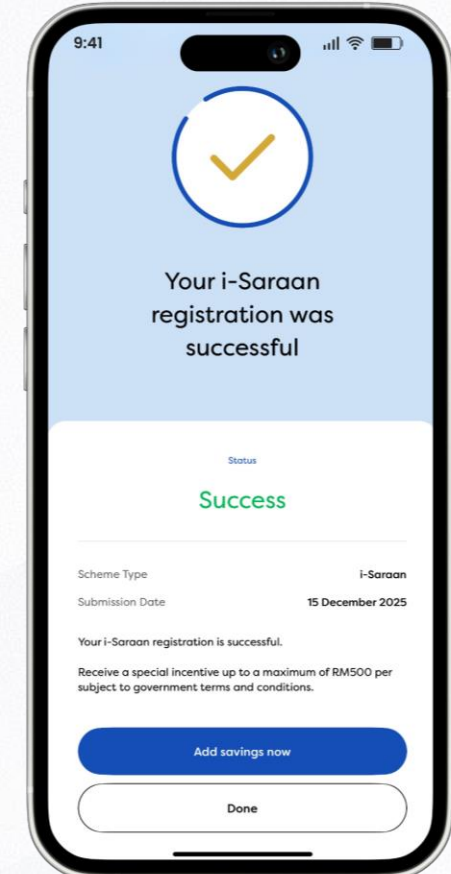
9:41

Your i-Saraan registration was successful

Status

Success

| Scheme Type | i-Saraan |
|---|---|
| Submission Date | 15 December 2025 |

Your i-Saraan registration is successful.

Receive a special incentive up to a maximum of RM500 per subject to government terms and conditions.

Add savings now

Done